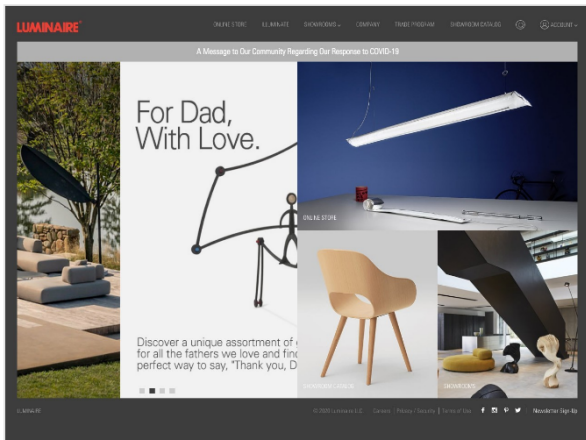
LUMINAIRE®

ONLINE STORE ILLUMINATE SHOWROOMS COMPANY TRADE PROGRAM SHOWROOM CATALOG ACCOUNT

A Message to Our Community Regarding Our Response to COVID-19

For Dad, With Love.

Discover a unique assortment of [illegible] for all the fathers we love and find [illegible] perfect way to say, "Thank you, D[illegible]

ONLINE STORE

SHOWROOM CATALOG

SHOWROOMS

LUMINAIRE

© 2020 Luminaire L.C. Careers Privacy / Security Terms of Use Newsletter Sign Up